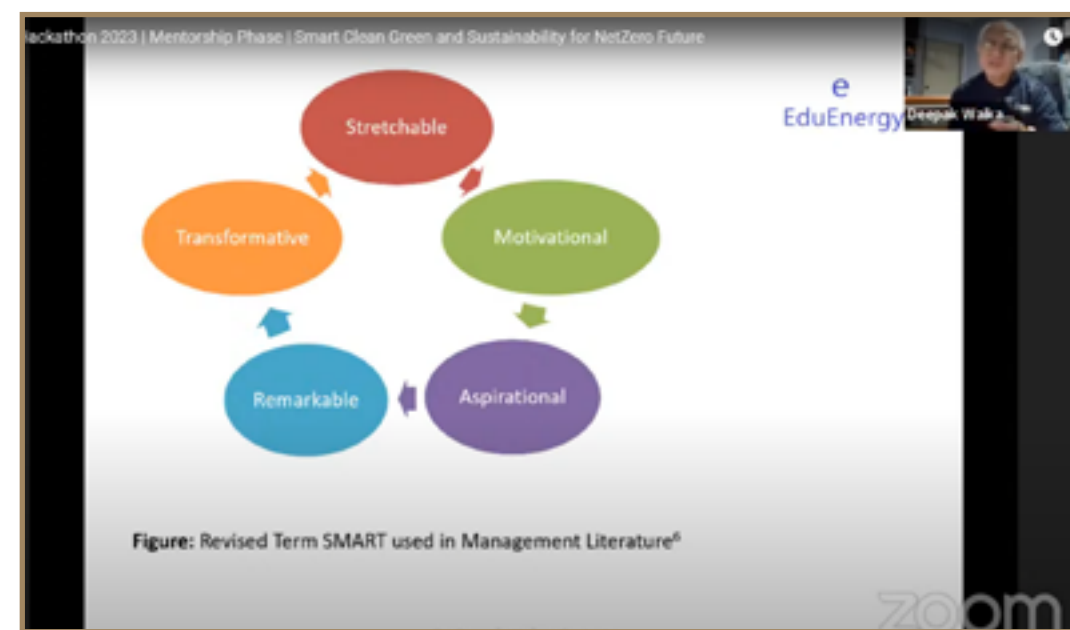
Hackathon 2023 | Mentorship Phase | Smart Clean Green and Sustainability for NetZero Future

e
EduEnergy

Deepak Walka

Stretchable

Motivational

Aspirational

Remarkable

Transformative

**Figure:** Revised Term SMART used in Management Literature$^6$

zoom